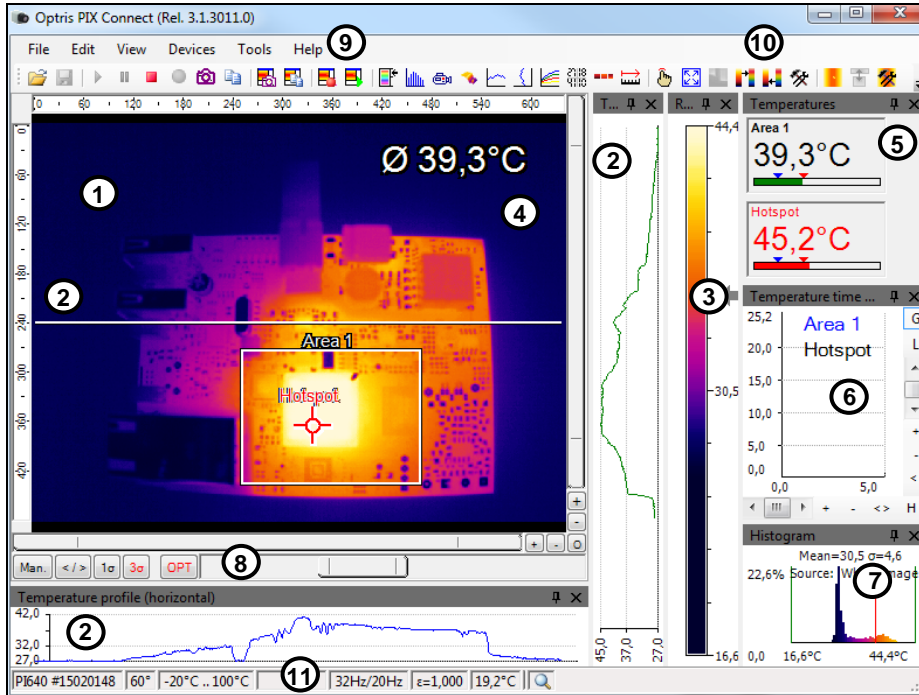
Optris PIX Connect (Rel. 3.1.3011.0)

File Edit View Devices Tools Help 9

10

0 60 120 180 240 300 360 420 480 540 600

0 60 120 180 240 300 360 420

Ø 39,3°C

1

4

2

Area 1

Hotspot

T... R... Temperatures

2

44,4

Area 1
39,3°C

5

Hotspot
45,2°C

3

Temperature time ...

25,2
20,0
15,0
10,0
5,0
0,0

Area 1
Hotspot

6

0,0 5,0

30,5

Histogram

Mean=30,5 σ=4,6
22,6% Source: W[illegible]

7

0,0 16,6°C 44,4°C

16,6

45,0 37,0 27,0

Man. < / > 1σ 3σ OPT

8

Temperature profile (horizontal)

42,0
32,0
27,0

2

PI640 #15020148 | 60° | -20°C .. 100°C | 11 | 32Hz/20Hz | ε=1,000 | 19,2°C